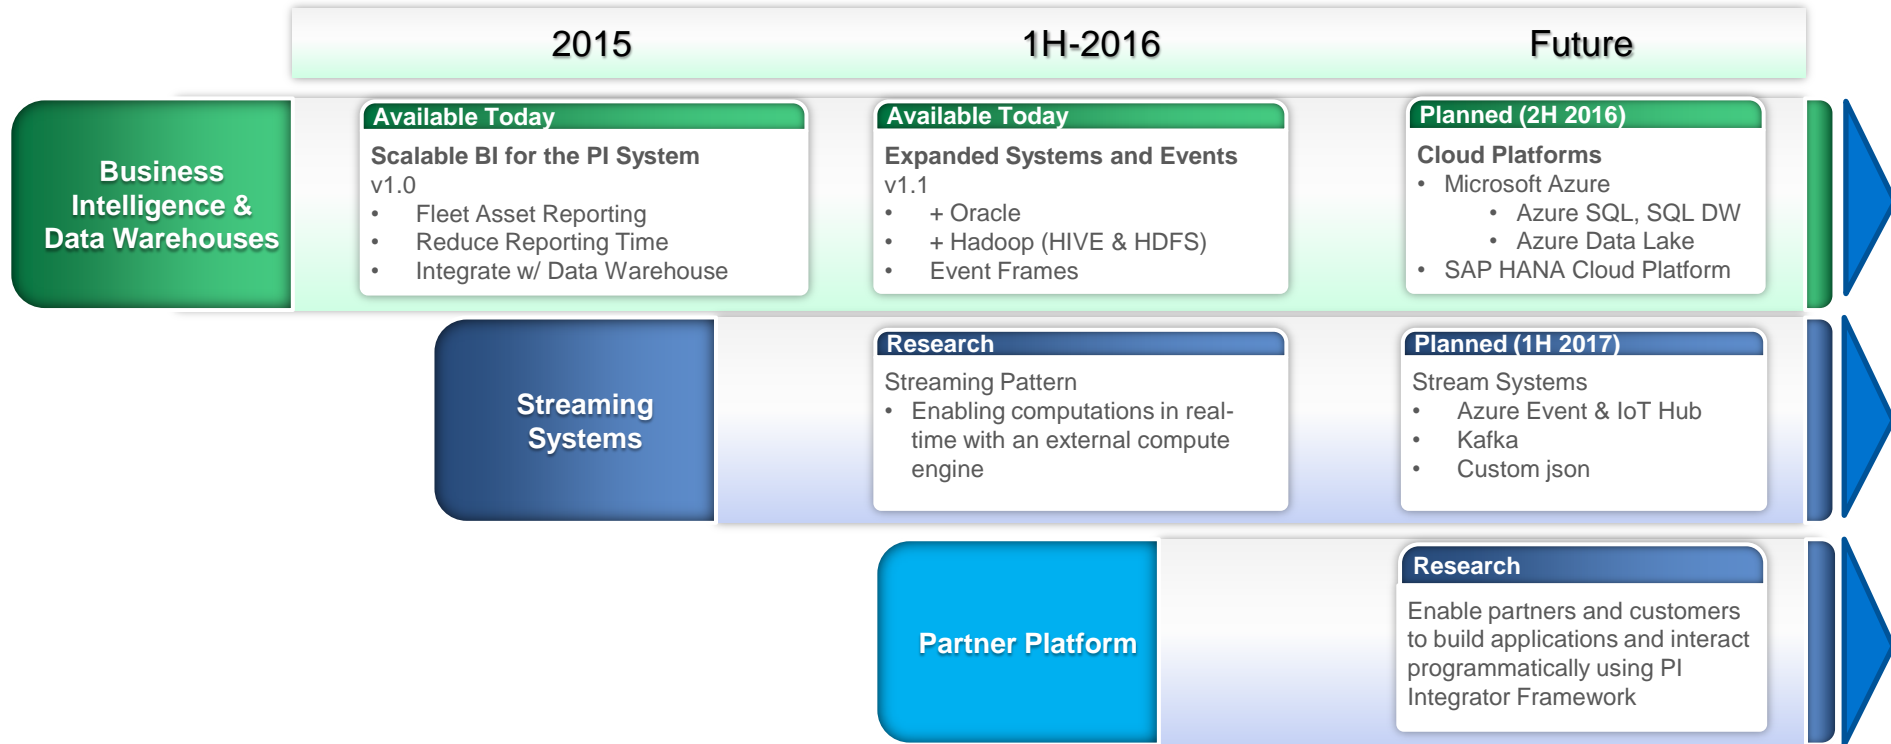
2015

1H-2016

Future

Business Intelligence & Data Warehouses

Available Today

Scalable BI for the PI System
v1.0
• Fleet Asset Reporting
• Reduce Reporting Time
• Integrate w/ Data Warehouse

Available Today

Expanded Systems and Events
v1.1
• + Oracle
• + Hadoop (HIVE & HDFS)
• Event Frames

Planned (2H 2016)

Cloud Platforms
• Microsoft Azure
  • Azure SQL, SQL DW
  • Azure Data Lake
• SAP HANA Cloud Platform

Streaming Systems

Research

Streaming Pattern
• Enabling computations in real-time with an external compute engine

Planned (1H 2017)

Stream Systems
• Azure Event & IoT Hub
• Kafka
• Custom json

Partner Platform

Research

Enable partners and customers to build applications and interact programmatically using PI Integrator Framework